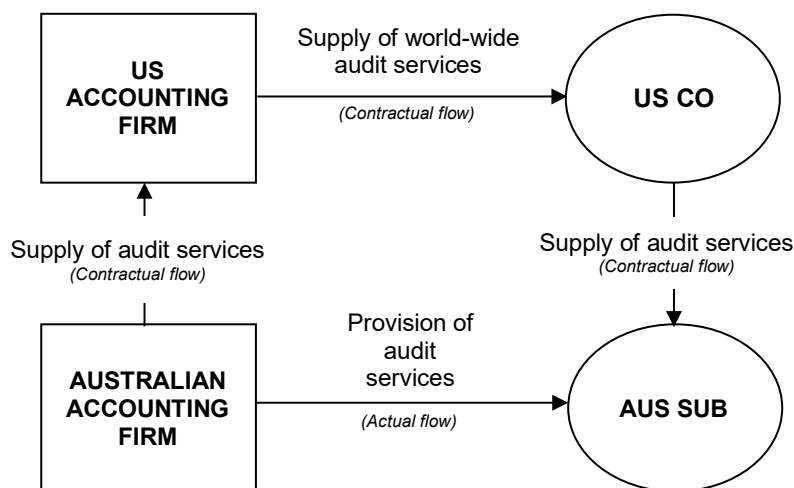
US ACCOUNTING FIRM

Supply of world-wide audit services
(Contractual flow)

US CO

Supply of audit services
(Contractual flow)

Supply of audit services
(Contractual flow)

AUSTRALIAN ACCOUNTING FIRM

Provision of audit services
(Actual flow)

AUS SUB